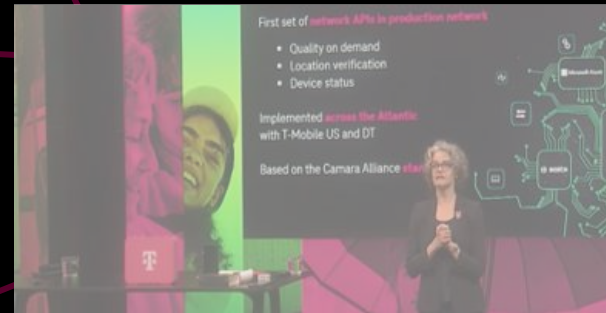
First set of network APIs in production network

• Quality on demand
• Location verification
• Device status

Implemented across the Atlantic with T-Mobile US and DT

Based on the Camara Alliance sta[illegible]

Microsoft Azure

BOSCH

T